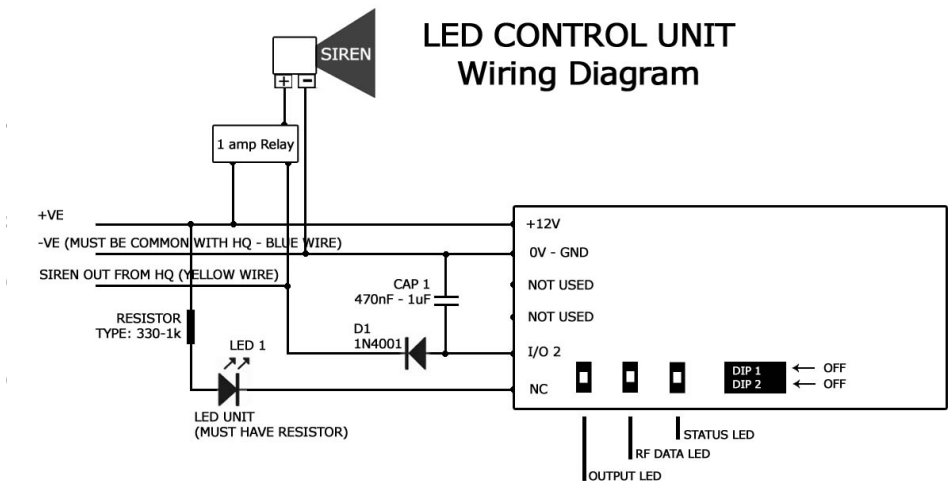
LED CONTROL UNIT
Wiring Diagram

SIREN
+
-

1 amp Relay

+VE
-VE (MUST BE COMMON WITH HQ - BLUE WIRE)
SIREN OUT FROM HQ (YELLOW WIRE)

RESISTOR
TYPE: 330-1k

CAP 1
470nF - 1uF

D1
1N4001

LED 1

LED UNIT
(MUST HAVE RESISTOR)

+12V
0V - GND
NOT USED
NOT USED
I/O 2
NC

DIP 1 ← OFF
DIP 2 ← OFF

STATUS LED
RF DATA LED
OUTPUT LED